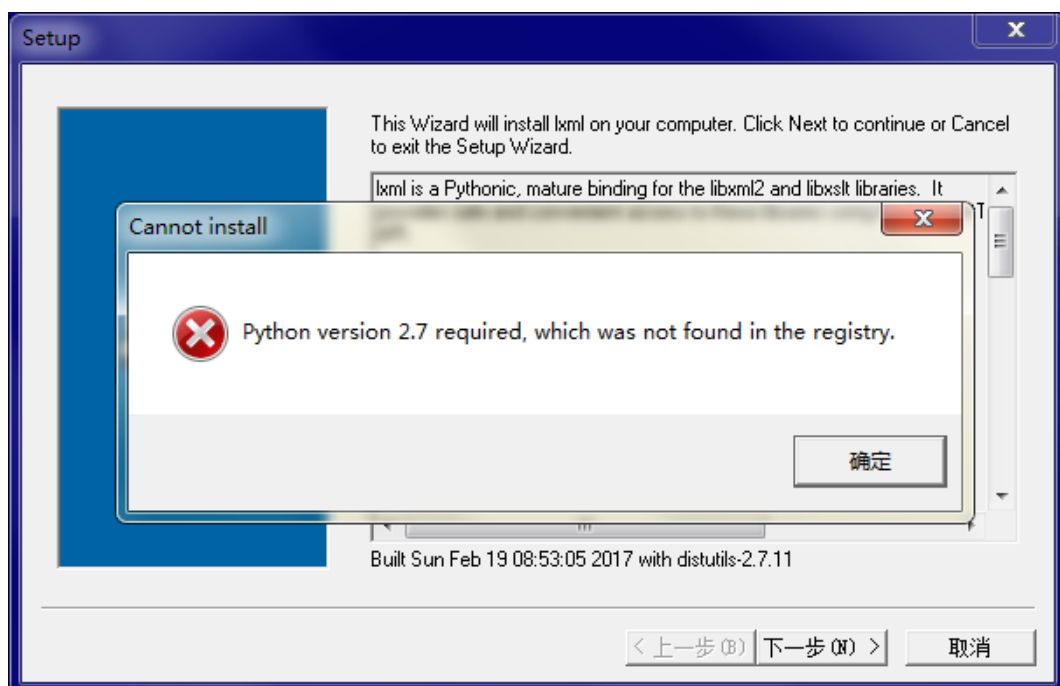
Setup

This Wizard will install lxml on your computer. Click Next to continue or Cancel to exit the Setup Wizard.

lxml is a Pythonic, mature binding for the libxml2 and libxslt libraries. It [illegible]

Cannot install

Python version 2.7 required, which was not found in the registry.

确定

Built Sun Feb 19 08:53:05 2017 with distutils-2.7.11

< 上一步(B) 下一步(N) > 取消